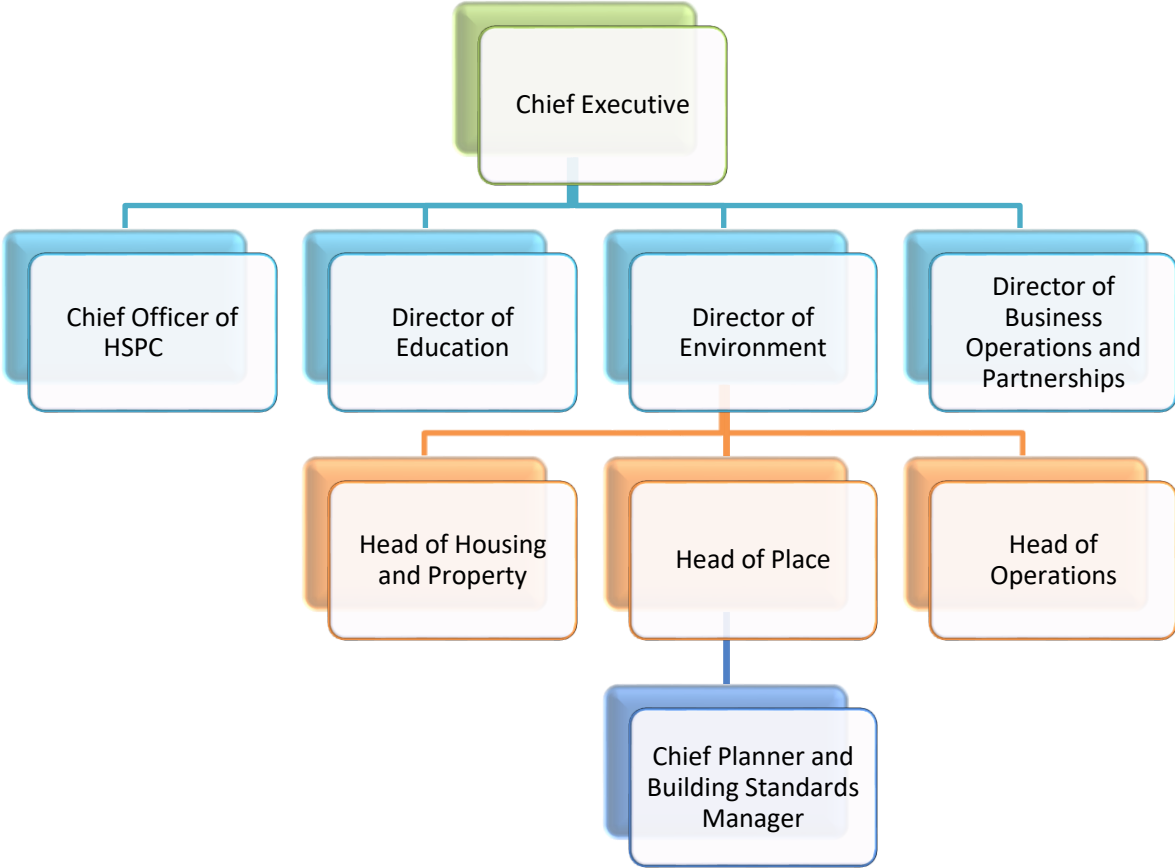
Chief Executive

Chief Officer of HSPC

Director of Education

Director of Environment

Director of Business Operations and Partnerships

Head of Housing and Property

Head of Place

Head of Operations

Chief Planner and Building Standards Manager